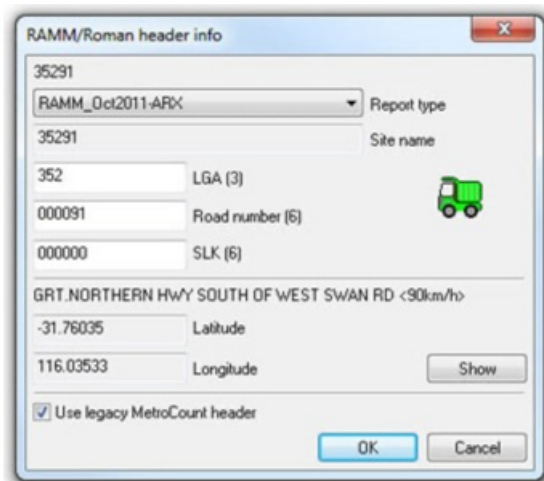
RAMM/Roman header info

35291

RAMM_Oct2011-ARX

Report type

35291

Site name

352

LGA (3)

000091

Road number (6)

000000

SLK (6)

GRT.NORTHERN HWY SOUTH OF WEST SWAN RD <90km/h>

-31.76035

Latitude

116.03533

Longitude

Show

Use legacy MetroCount header

OK

Cancel